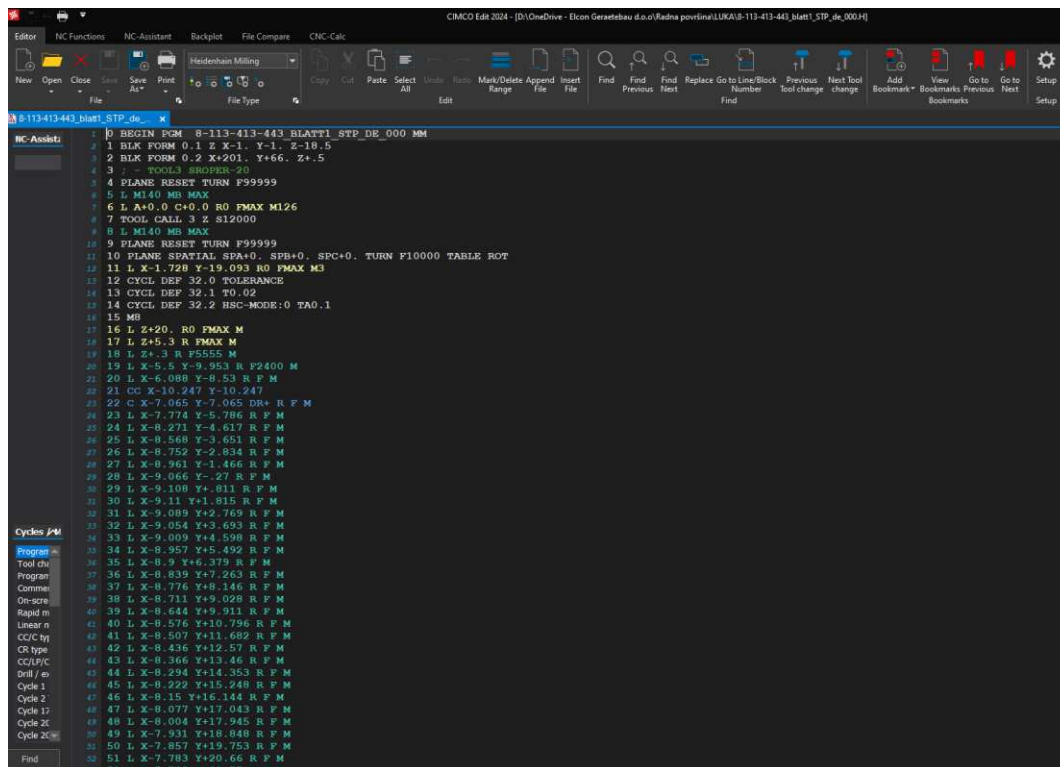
CIMCO Edit 2024 - [D:\OneDrive - Elcon Geraetebau d.o.o\Radna površina\LUKA\8-113-413-443_blatt1_STP_de_000.H]

Editor NC Functions NC-Assistant Backplot File Compare CNC-Calc

New Open Close Save Save As Print Heidenhain Milling Copy Cut Paste Select All Undo Redo Mark/Delete Range Append File Insert File Find Find Previous Find Next Replace Go to Line/Block Number Previous Tool change Next Tool change Add Bookmark View Bookmarks Go to Previous Go to Next Setup

File File Type Edit Find Bookmarks Setup

8-113-413-443_blatt1_STP_de_...

NC-Assista

0 BEGIN PGM 8-113-413-443_BLATT1_STP_DE_000 MM
1 BLK FORM 0.1 Z X-1. Y-1. Z-18.5
2 BLK FORM 0.2 X+201. Y+66. Z+.5
3 ; - TOOL3 SROPER-20
4 PLANE RESET TURN F99999
5 L M140 MB MAX
6 L A+0.0 C+0.0 R0 FMAX M126
7 TOOL CALL 3 Z S12000
8 L M140 MB MAX
9 PLANE RESET TURN F99999
10 PLANE SPATIAL SPA+0. SPB+0. SPC+0. TURN F10000 TABLE ROT
11 L X-1.728 Y-19.093 R0 FMAX M3
12 CYCL DEF 32.0 TOLERANCE
13 CYCL DEF 32.1 T0.02
14 CYCL DEF 32.2 HSC-MODE:0 TA0.1
15 M8
16 L Z+20. R0 FMAX M
17 L Z+5.3 R FMAX M
18 L Z+.3 R F5555 M
19 L X-5.5 Y-9.953 R F2400 M
20 L X-6.088 Y-8.53 R F M
21 CC X-10.247 Y-10.247
22 C X-7.065 Y-7.065 DR+ R F M
23 L X-7.774 Y-5.786 R F M
24 L X-8.271 Y-4.617 R F M
25 L X-8.568 Y-3.651 R F M
26 L X-8.752 Y-2.834 R F M
27 L X-8.961 Y-1.466 R F M
28 L X-9.066 Y-.27 R F M
29 L X-9.108 Y+.811 R F M
30 L X-9.11 Y+1.815 R F M
31 L X-9.089 Y+2.769 R F M
32 L X-9.054 Y+3.693 R F M
33 L X-9.009 Y+4.598 R F M
34 L X-8.957 Y+5.492 R F M
35 L X-8.9 Y+6.379 R F M
36 L X-8.839 Y+7.263 R F M
37 L X-8.776 Y+8.146 R F M
38 L X-8.711 Y+9.028 R F M
39 L X-8.644 Y+9.911 R F M
40 L X-8.576 Y+10.796 R F M
41 L X-8.507 Y+11.682 R F M
42 L X-8.436 Y+12.57 R F M
43 L X-8.366 Y+13.46 R F M
44 L X-8.294 Y+14.353 R F M
45 L X-8.222 Y+15.248 R F M
46 L X-8.15 Y+16.144 R F M
47 L X-8.077 Y+17.043 R F M
48 L X-8.004 Y+17.945 R F M
49 L X-7.931 Y+18.848 R F M
50 L X-7.857 Y+19.753 R F M
51 L X-7.783 Y+20.66 R F M

Cycles /M
Progran
Tool cha
Progran
Commer
On-scre
Rapid m
Linear n
CC/C ty
CR type
CC/LP/C
Drill / e
Cycle 1
Cycle 2
Cycle 17
Cycle 2C
Cycle 2C
Find